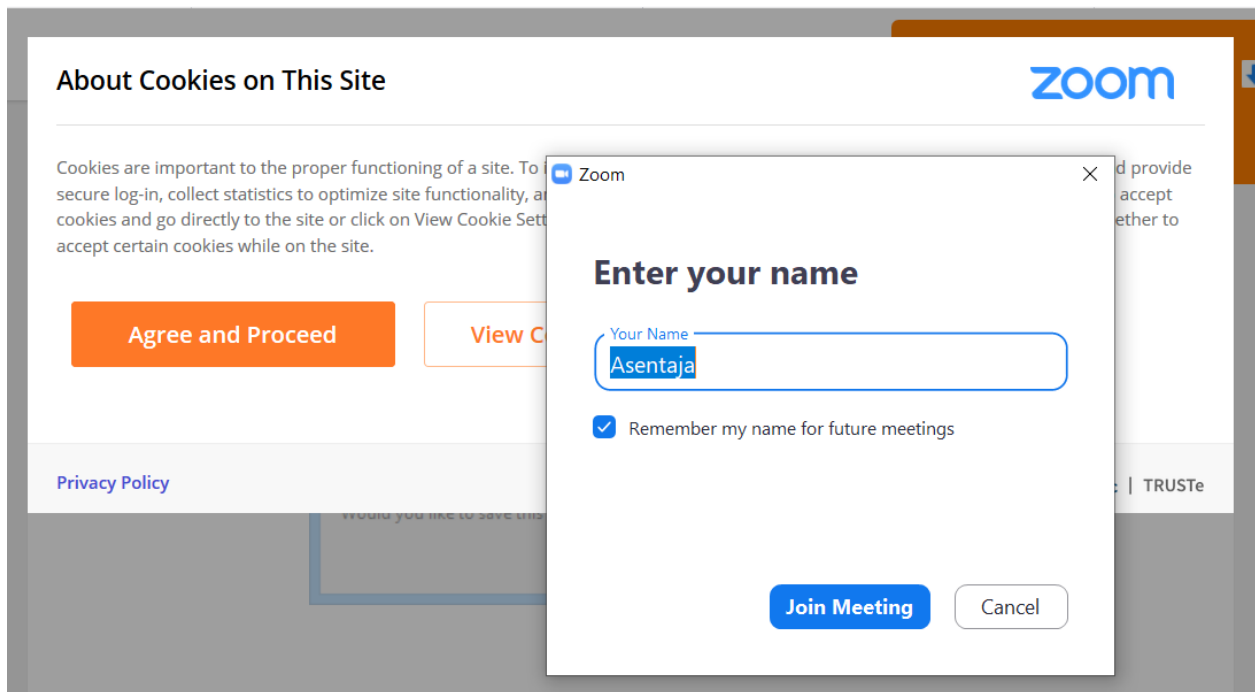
About Cookies on This Site

zoom

Cookies are important to the proper functioning of a site. To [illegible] d provide secure log-in, collect statistics to optimize site functionality, a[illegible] accept cookies and go directly to the site or click on View Cookie Sett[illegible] ether to accept certain cookies while on the site.

Agree and Proceed

View C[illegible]

Privacy Policy

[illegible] | TRUSTe

Would you like to save this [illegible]

Zoom

Enter your name

Your Name

Asentaja

Remember my name for future meetings

Join Meeting

Cancel